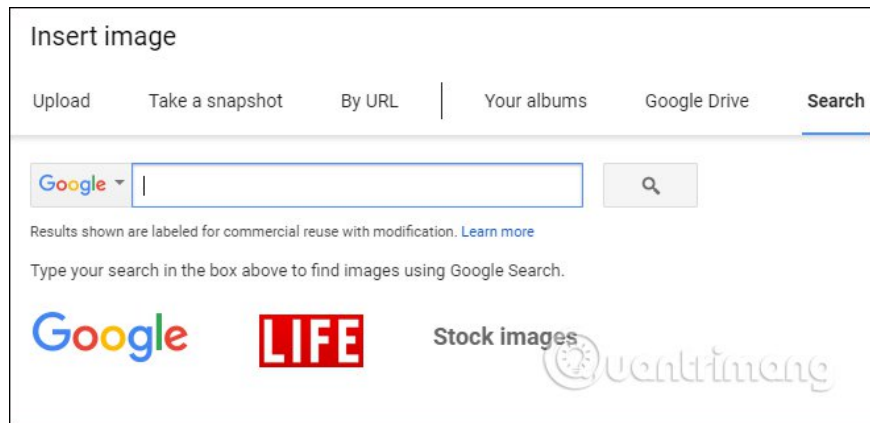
Insert image

Upload Take a snapshot By URL Your albums Google Drive Search

Google

Results shown are labeled for commercial reuse with modification. Learn more

Type your search in the box above to find images using Google Search.

Google LIFE Stock images

Quantrimang